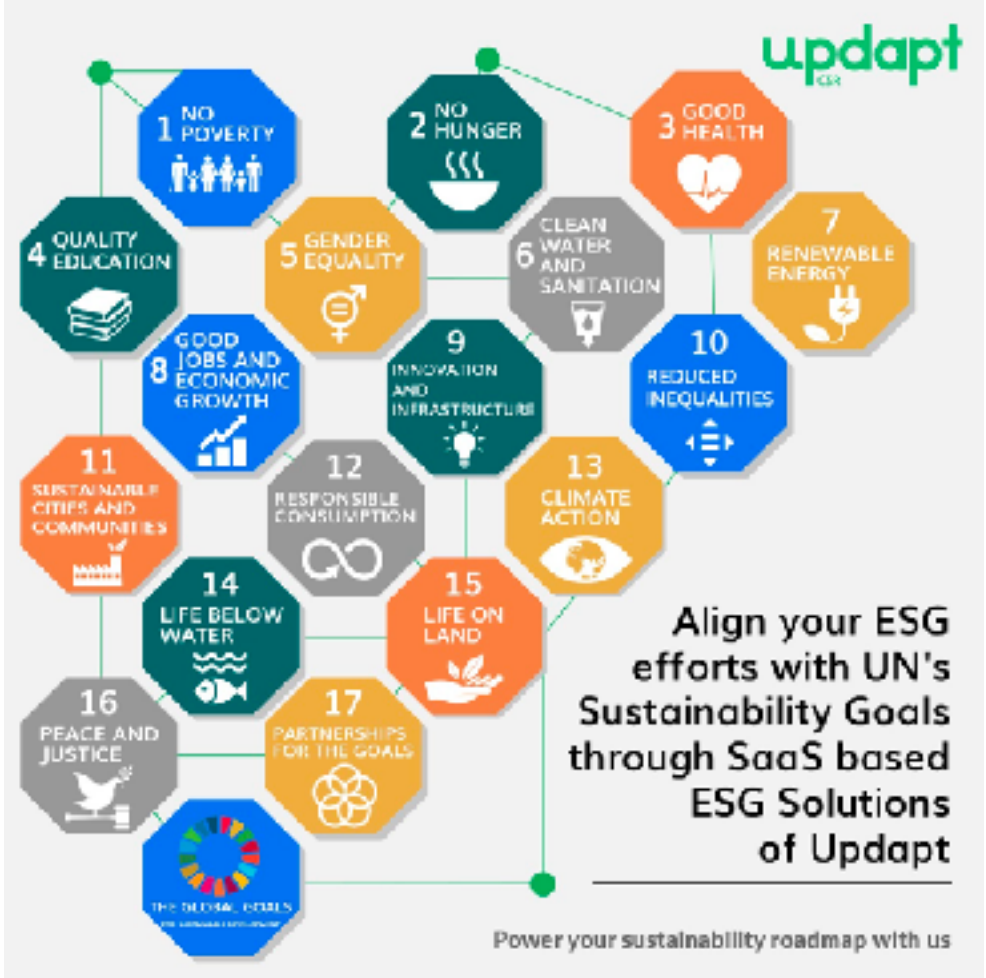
updapt
CSR

1 NO POVERTY

2 NO HUNGER

3 GOOD HEALTH

4 QUALITY EDUCATION

5 GENDER EQUALITY

6 CLEAN WATER AND SANITATION

7 RENEWABLE ENERGY

8 GOOD JOBS AND ECONOMIC GROWTH

9 INNOVATION AND INFRASTRUCTURE

10 REDUCED INEQUALITIES

11 SUSTAINABLE CITIES AND COMMUNITIES

12 RESPONSIBLE CONSUMPTION

13 CLIMATE ACTION

14 LIFE BELOW WATER

15 LIFE ON LAND

16 PEACE AND JUSTICE

17 PARTNERSHIPS FOR THE GOALS

THE GLOBAL GOALS
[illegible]

Align your ESG efforts with UN's Sustainability Goals through SaaS based ESG Solutions of Updapt

Power your sustainability roadmap with us